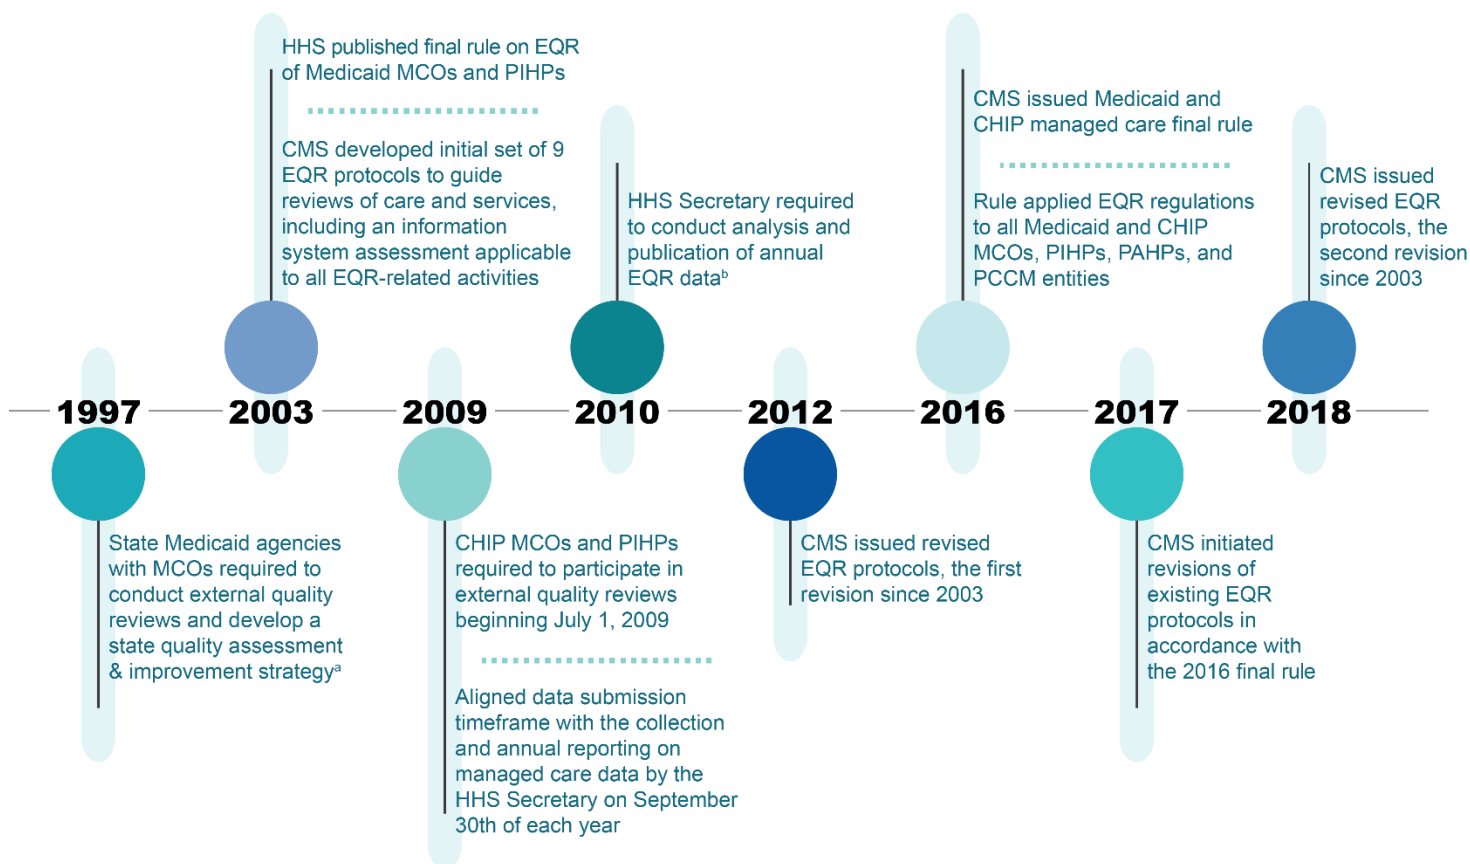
1997

State Medicaid agencies with MCOs required to conduct external quality reviews and develop a state quality assessment & improvement strategy$^{a}$

2003

HHS published final rule on EQR of Medicaid MCOs and PIHPs

CMS developed initial set of 9 EQR protocols to guide reviews of care and services, including an information system assessment applicable to all EQR-related activities

2009

CHIP MCOs and PIHPs required to participate in external quality reviews beginning July 1, 2009

Aligned data submission timeframe with the collection and annual reporting on managed care data by the HHS Secretary on September 30th of each year

2010

HHS Secretary required to conduct analysis and publication of annual EQR data$^{b}$

2012

CMS issued revised EQR protocols, the first revision since 2003

2016

CMS issued Medicaid and CHIP managed care final rule

Rule applied EQR regulations to all Medicaid and CHIP MCOs, PIHPs, PAHPs, and PCCM entities

2017

CMS initiated revisions of existing EQR protocols in accordance with the 2016 final rule

2018

CMS issued revised EQR protocols, the second revision since 2003